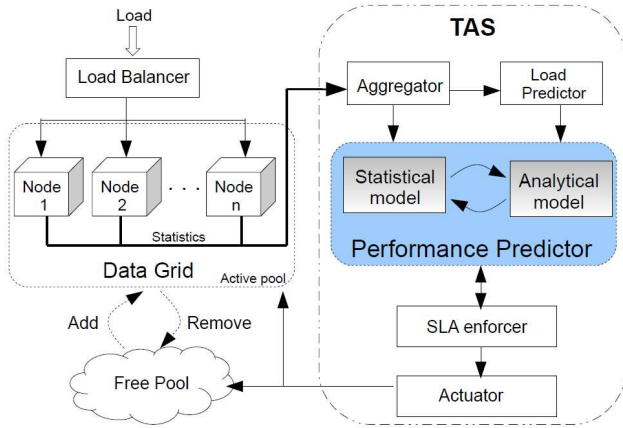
Load

Load Balancer

Node 1

Node 2

. . .

Node n

Statistics

Data Grid

Active pool

Add

Remove

Free Pool

TAS

Aggregator

Load Predictor

Statistical model

Analytical model

Performance Predictor

SLA enforcer

Actuator